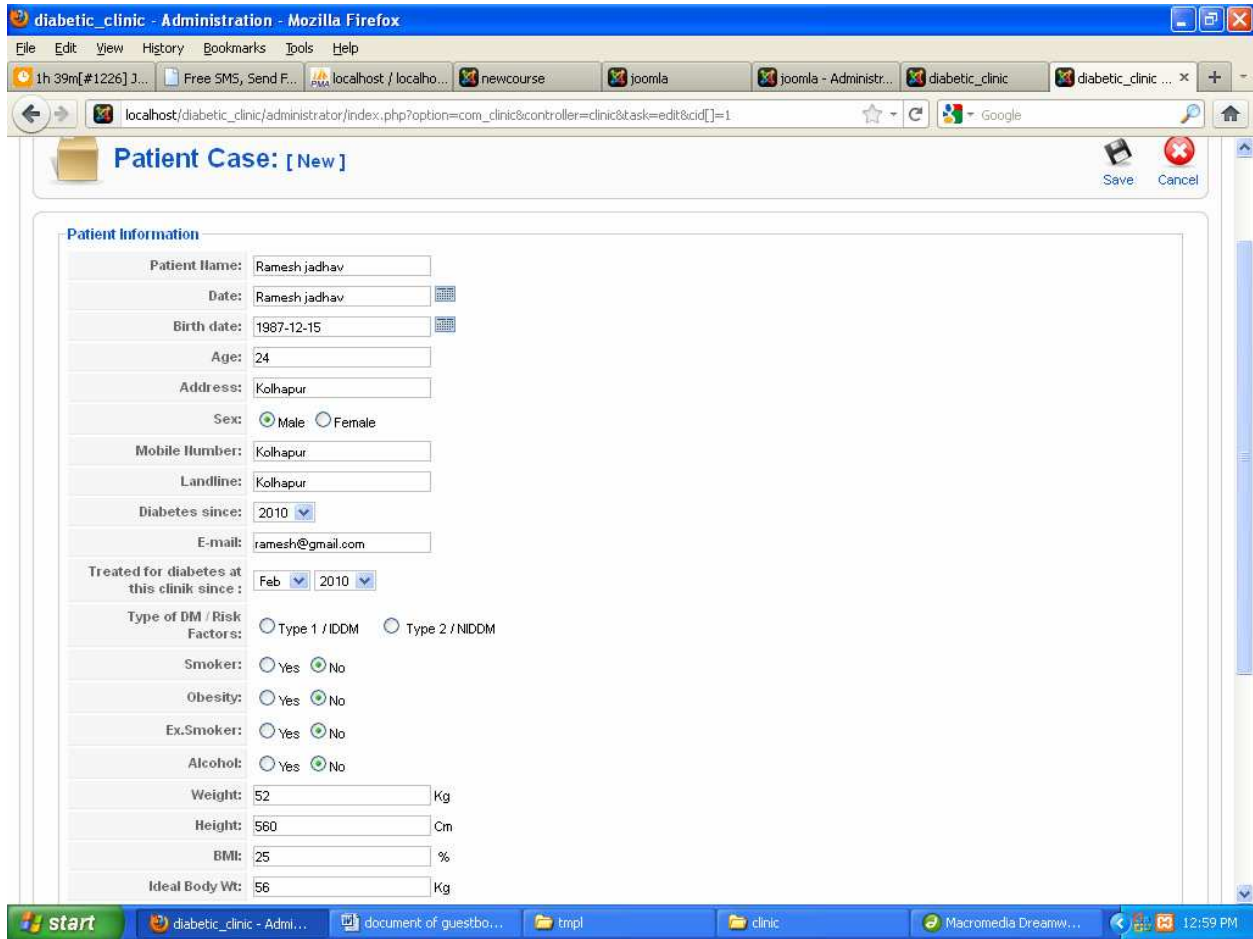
diabetic_clinic - Administration - Mozilla Firefox

File Edit View History Bookmarks Tools Help

1h 39m[#1226] J... | Free SMS, Send F... | localhost / localho... | newcourse | joomla | joomla - Administr... | diabetic_clinic | diabetic_clinic ... ×

localhost/diabetic_clinic/administrator/index.php?option=com_clinic&controller=clinic&task=edit&cid[]=1

Google

Patient Case: [ New ]

Save Cancel

Patient Information

| | |
|---|---|
| Patient Name: | Ramesh jadhav |
| Date: | Ramesh jadhav |
| Birth date: | 1987-12-15 |
| Age: | 24 |
| Address: | Kolhapur |
| Sex: | Male Female |
| Mobile Number: | Kolhapur |
| Landline: | Kolhapur |
| Diabetes since: | 2010 |
| E-mail: | ramesh@gmail.com |
| Treated for diabetes at this clinik since : | Feb 2010 |
| Type of DM / Risk Factors: | Type 1 / IDDM Type 2 / NIDDM |
| Smoker: | Yes No |
| Obesity: | Yes No |
| Ex.Smoker: | Yes No |
| Alcohol: | Yes No |
| Weight: | 52 Kg |
| Height: | 560 Cm |
| BMI: | 25 % |
| Ideal Body Wt: | 56 Kg |

start | diabetic_clinic - Admi... | document of guestbo... | tmpl | clinic | Macromedia Dreamw... | 12:59 PM